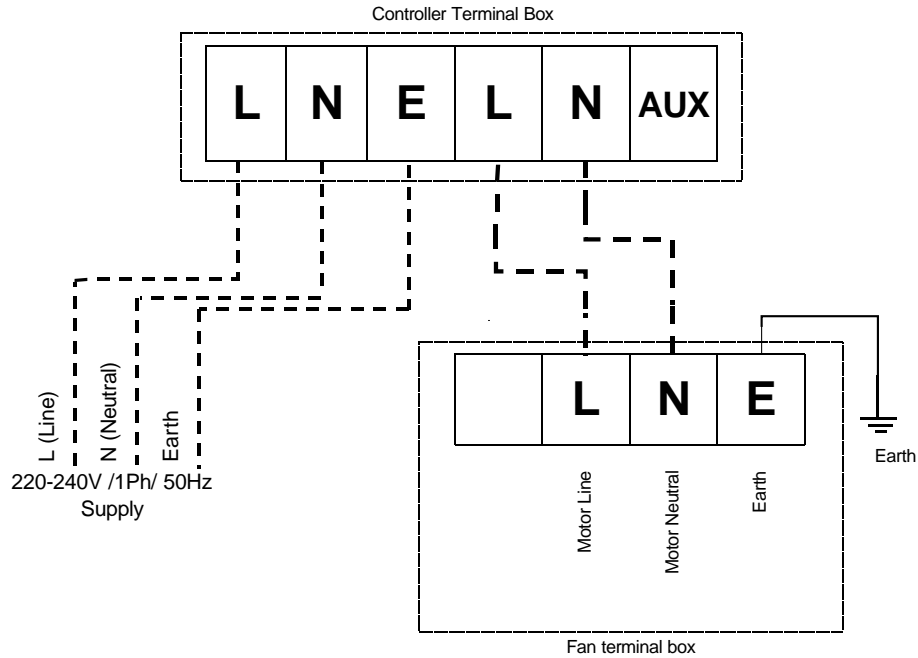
Controller Terminal Box

| L | N | E | L | N | AUX |
|---|---|---|---|---|---|

L (Line)
N (Neutral)
Earth
220-240V /1Ph/ 50Hz
Supply

|  | L | N | E |
|---|---|---|---|

Motor Line
Motor Neutral
Earth

Earth

Fan terminal box